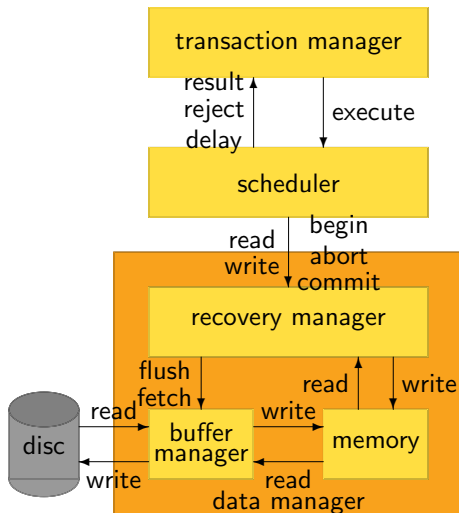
transaction manager

result
reject
delay

execute

scheduler

read
write

begin
abort
commit

recovery manager

flush
fetch

read

write

disc

read

buffer
manager

write

memory

write

read

data manager